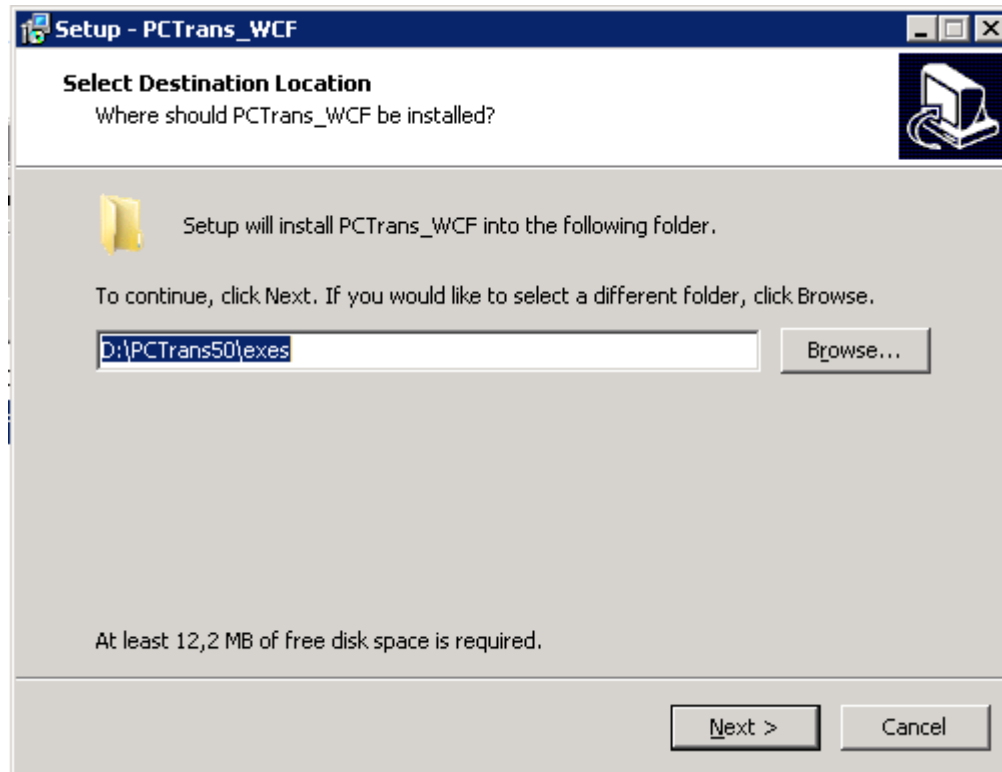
Setup - PCTrans_WCF

Select Destination Location
Where should PCTrans_WCF be installed?

Setup will install PCTrans_WCF into the following folder.

To continue, click Next. If you would like to select a different folder, click Browse.

D:\PCTrans50\exes

Browse...

At least 12,2 MB of free disk space is required.

Next >

Cancel